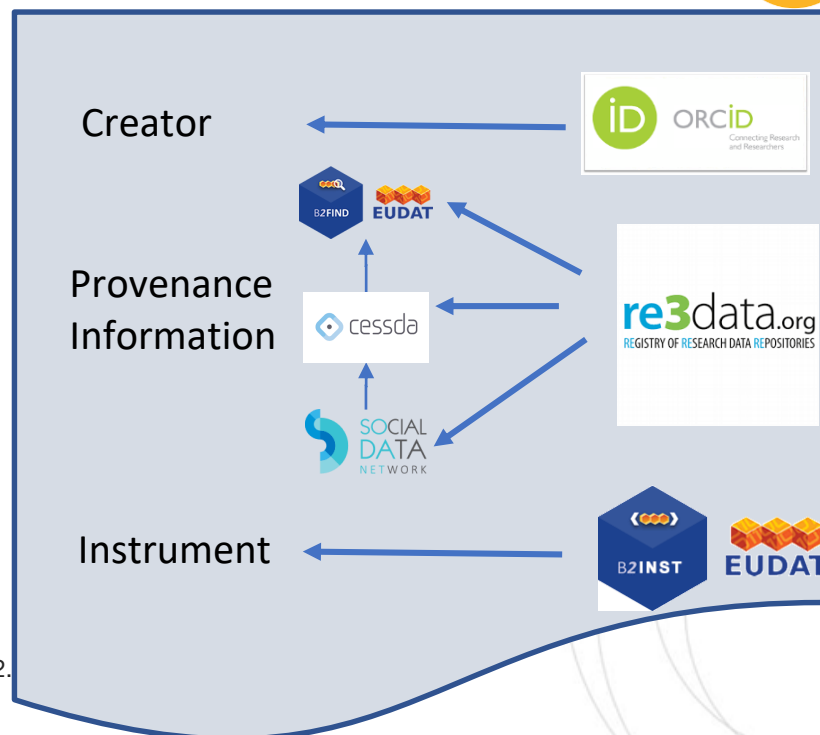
Creator

iD ORCID
Connecting Research and Researchers

B2FIND EUDAT

Provenance Information

cessda

re3data.org
REGISTRY OF RESEARCH DATA REPOSITORIES

SOCIAL DATA NETWORK

Instrument

B2INST EUDAT

2.